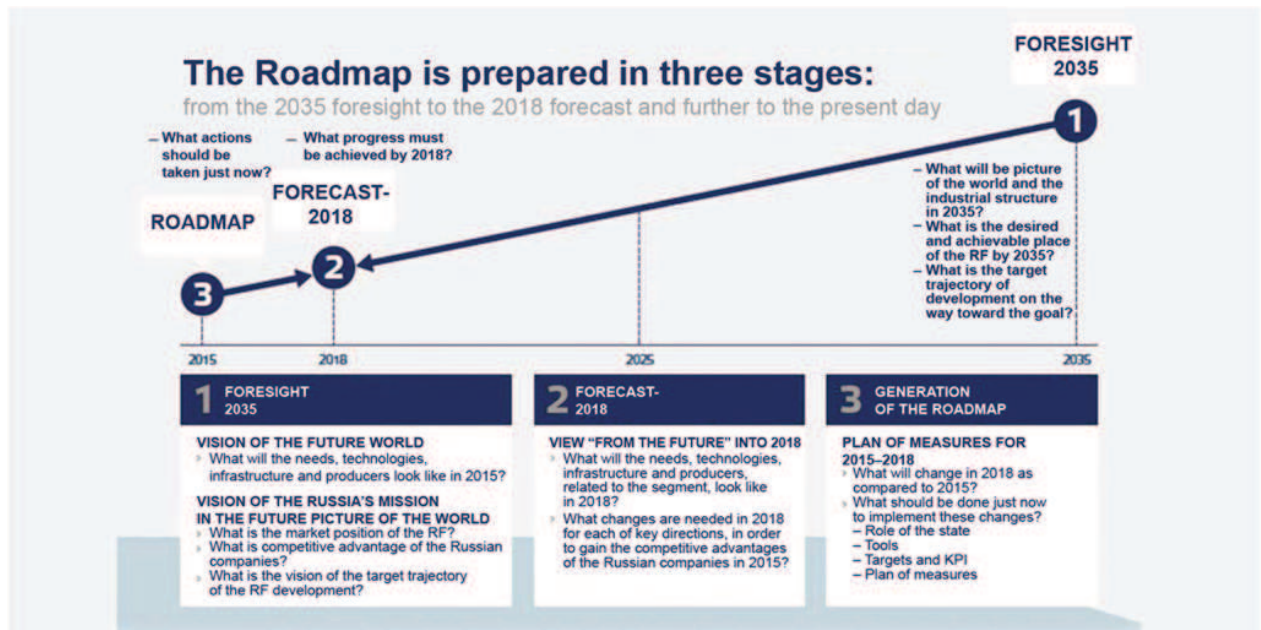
The Roadmap is prepared in three stages:
from the 2035 foresight to the 2018 forecast and further to the present day

FORESIGHT 2035

– What actions should be taken just now?

– What progress must be achieved by 2018?

FORECAST-2018

ROADMAP

1

2

3

– What will be picture of the world and the industrial structure in 2035?
– What is the desired and achievable place of the RF by 2035?
– What is the target trajectory of development on the way toward the goal?

2015 2018 2025 2035

1 FORESIGHT 2035

VISION OF THE FUTURE WORLD
What will the needs, technologies, infrastructure and producers look like in 2015?

VISION OF THE RUSSIA'S MISSION IN THE FUTURE PICTURE OF THE WORLD
What is the market position of the RF?
What is competitive advantage of the Russian companies?
What is the vision of the target trajectory of the RF development?

2 FORECAST-2018

VIEW "FROM THE FUTURE" INTO 2018
What will the needs, technologies, infrastructure and producers, related to the segment, look like in 2018?
What changes are needed in 2018 for each of key directions, in order to gain the competitive advantages of the Russian companies in 2015?

3 GENERATION OF THE ROADMAP

PLAN OF MEASURES FOR 2015–2018
What will change in 2018 as compared to 2015?
What should be done just now to implement these changes?
– Role of the state
– Tools
– Targets and KPI
– Plan of measures